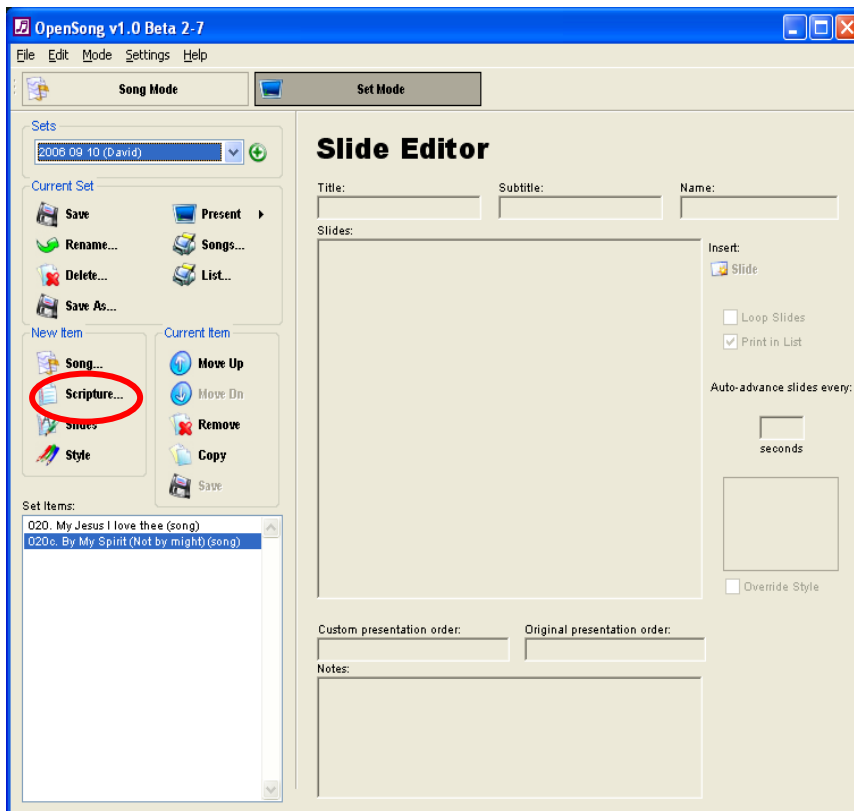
OpenSong v1.0 Beta 2-7

File Edit Mode Settings Help

Song Mode
Set Mode

Sets
2006 09 10 (David)

Current Set
Save
Present
Rename...
Songs...
Delete...
List...
Save As...

New Item
Song...
Scripture...
Slides
Style

Current Item
Move Up
Move Dn
Remove
Copy
Save

Set Items:
020. My Jesus I love thee (song)
020c. By My Spirit (Not by might) (song)

Slide Editor

Title:
Subtitle:
Name:
Slides:
Insert:
Slide
Loop Slides
Print in List
Auto-advance slides every:
seconds
Override Style
Custom presentation order:
Original presentation order:
Notes: